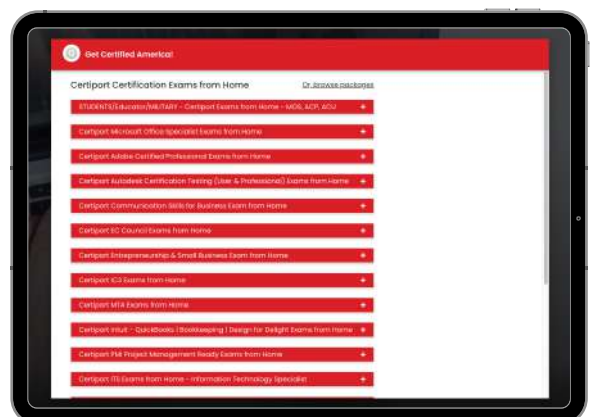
Get Certified America!

Certiport Certification Exams from Home

Or, browse packages

STUDENTS/Educator/MILITARY - Certiport Exams from Home - MOS, ACP, ACU +

Certiport Microsoft Office Specialist Exams from Home +

Certiport Adobe Certified Professional Exams from Home +

Certiport Autodesk Certification Testing (User & Professional) Exams from Home +

Certiport Communication Skills for Business Exam from Home +

Certiport EC Council Exams from Home +

Certiport Entrepreneurship & Small Business Exam from Home +

Certiport IC3 Exams from Home +

Certiport MTA Exams from Home +

Certiport Intuit - QuickBooks | Bookkeeping | Design for Delight Exams from Home +

Certiport PMI Project Management Ready Exams from Home +

Certiport ITS Exams from Home - Information Technology Specialist +